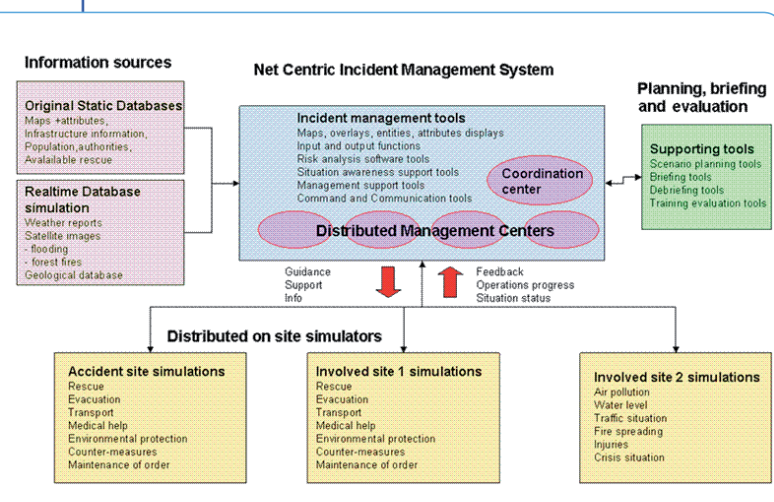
Information sources

Net Centric Incident Management System

Planning, briefing and evaluation

Original Static Databases
Maps +attributes,
Infrastructure information,
Population,authorities,
Avalilable rescue

Realtime Database simulation
Weather reports
Satellite images
- flooding
- forest fires
Geological database

Incident management tools
Maps, overlays, entities, attributes displays
Input and output functions
Risk analysis software tools
Situation awareness support tools
Management support tools
Command and Communication tools

Coordination center

Distributed Management Centers

Supporting tools
Scenario planning tools
Briefing tools
Debriefing tools
Training evaluation tools

Guidance
Support
Info

Feedback
Operations progress
Situation status

Distributed on site simulators

Accident site simulations
Rescue
Evacuation
Transport
Medical help
Environmental protection
Counter-measures
Maintenance of order

Involved site 1 simulations
Rescue
Evacuation
Transport
Medical help
Environmental protection
Counter-measures
Maintenance of order

Involved site 2 simulations
Air pollution
Water level
Traffic situation
Fire spreading
Injuries
Crisis situation